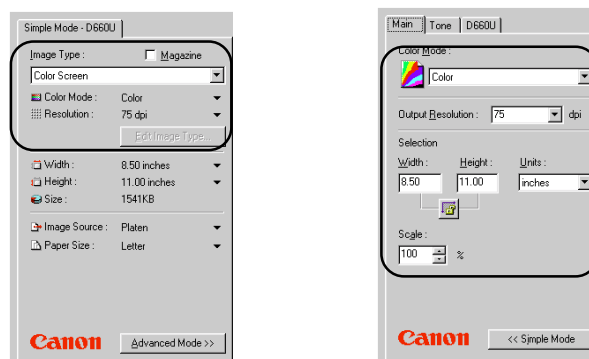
Simple Mode - D660U

Image Type :
Magazine
Color Screen
Color Mode : Color
Resolution : 75 dpi
Edit Image Type...
Width : 8.50 inches
Height : 11.00 inches
Size : 1541KB
Image Source : Platen
Paper Size : Letter

Canon
Advanced Mode >>

Main | Tone | D660U

Color Mode :
Color
Output Resolution : 75 dpi
Selection
Width : Height : Units :
8.50 11.00 inches
Scale :
100 %

Canon
<< Simple Mode